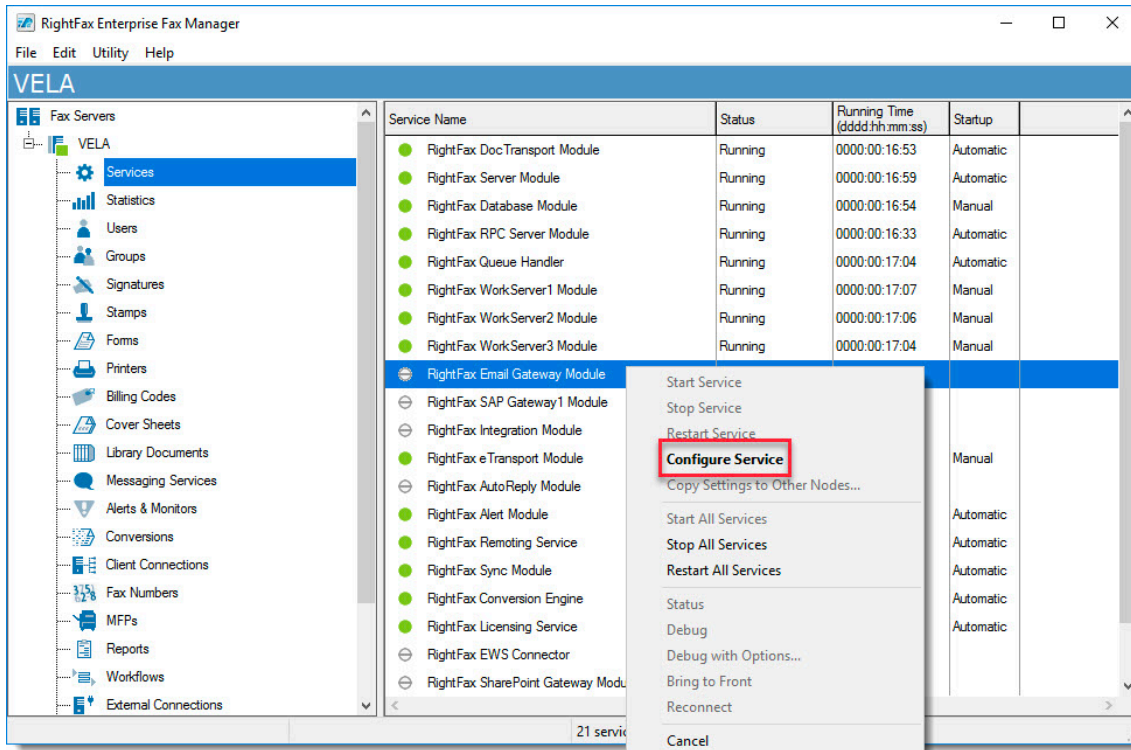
RightFax Enterprise Fax Manager

File Edit Utility Help

VELA

Fax Servers
VELA
Services
Statistics
Users
Groups
Signatures
Stamps
Forms
Printers
Billing Codes
Cover Sheets
Library Documents
Messaging Services
Alerts & Monitors
Conversions
Client Connections
Fax Numbers
MFPs
Reports
Workflows
External Connections

| Service Name | Status | Running Time (dddd:hh:mm:ss) | Startup |
|---|---|---|---|
| RightFax DocTransport Module | Running | 0000:00:16:53 | Automatic |
| RightFax Server Module | Running | 0000:00:16:59 | Automatic |
| RightFax Database Module | Running | 0000:00:16:54 | Manual |
| RightFax RPC Server Module | Running | 0000:00:16:33 | Automatic |
| RightFax Queue Handler | Running | 0000:00:17:04 | Automatic |
| RightFax WorkServer1 Module | Running | 0000:00:17:07 | Manual |
| RightFax WorkServer2 Module | Running | 0000:00:17:06 | Manual |
| RightFax WorkServer3 Module | Running | 0000:00:17:04 | Manual |
| RightFax Email Gateway Module | | | |
| RightFax SAP Gateway1 Module | | | |
| RightFax Integration Module | | | |
| RightFax eTransport Module | | | Manual |
| RightFax AutoReply Module | | | |
| RightFax Alert Module | | | Automatic |
| RightFax Remoting Service | | | Automatic |
| RightFax Sync Module | | | Automatic |
| RightFax Conversion Engine | | | Automatic |
| RightFax Licensing Service | | | Automatic |
| RightFax EWS Connector | | | |
| RightFax SharePoint Gateway Modu | | | |

Start Service
Stop Service
Restart Service
Configure Service
Copy Settings to Other Nodes...
Start All Services
Stop All Services
Restart All Services
Status
Debug
Debug with Options...
Bring to Front
Reconnect
Cancel

21 servic